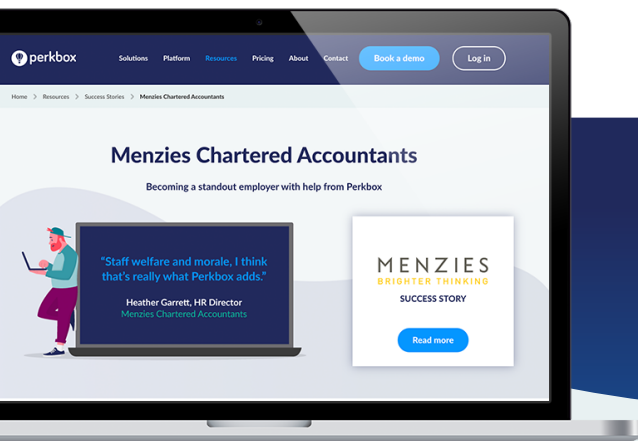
perkbox

Solutions Platform Resources Pricing About Contact Book a demo Log in

Home > Resources > Success Stories > Menzies Chartered Accountants

Menzies Chartered Accountants

Becoming a standout employer with help from Perkbox

"Staff welfare and morale, I think that's really what Perkbox adds."

Heather Garrett, HR Director
Menzies Chartered Accountants

MENZIES
BRIGHTER THINKING

SUCCESS STORY

Read more